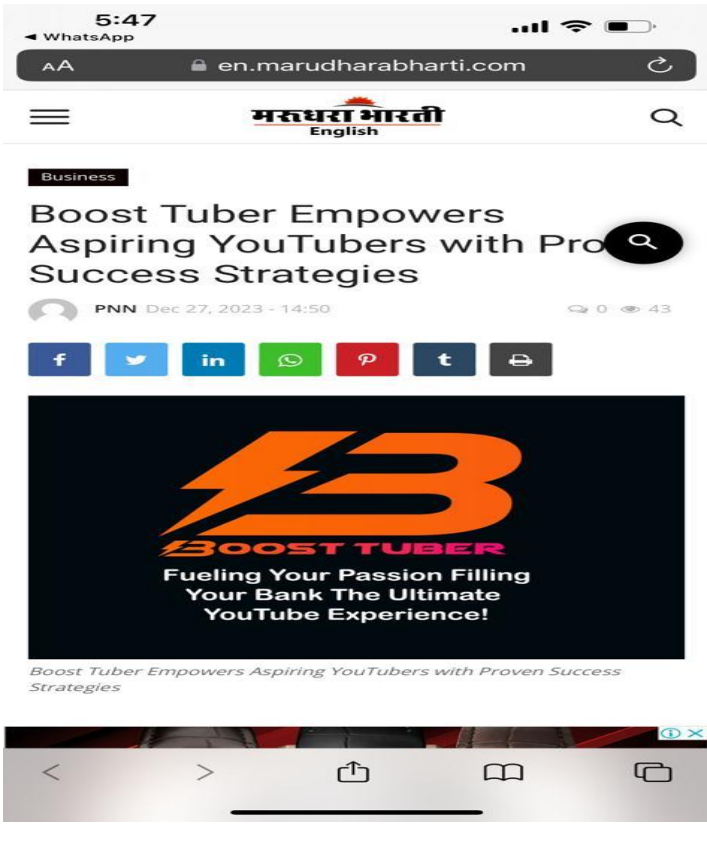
5:47
◂ WhatsApp

AA en.marudharabharti.com

मरुधरा भारती
English

Business

Boost Tuber Empowers Aspiring YouTubers with Pro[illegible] Success Strategies

PNN Dec 27, 2023 - 14:50

0 43

f in t

BOOST TUBER
Fueling Your Passion Filling Your Bank The Ultimate YouTube Experience!

Boost Tuber Empowers Aspiring YouTubers with Proven Success Strategies